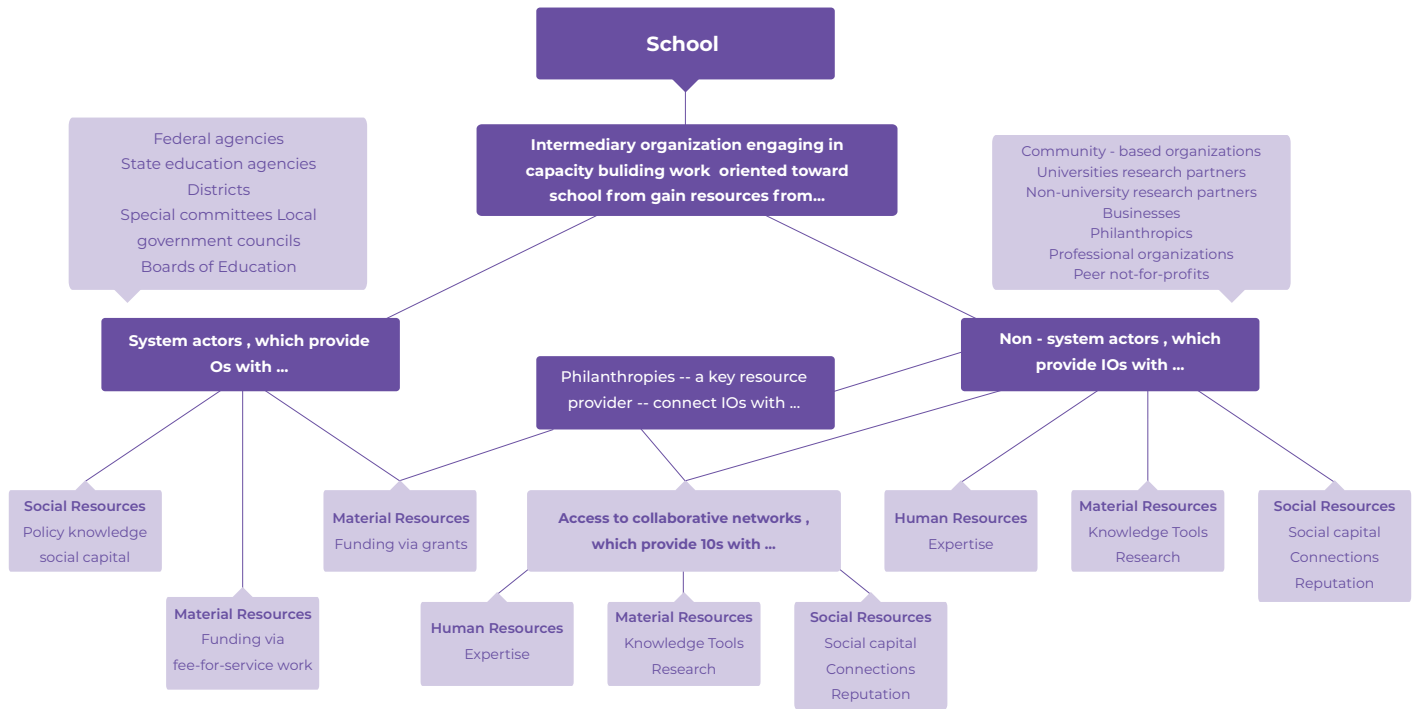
School

Intermediary organization engaging in capacity buliding work oriented toward school from gain resources from...

Federal agencies
State education agencies
Districts
Special committees Local government councils
Boards of Education

Community - based organizations
Universities research partners
Non-university research partners
Businesses
Philanthropics
Professional organizations
Peer not-for-profits

System actors , which provide Os with ...

Non - system actors , which provide IOs with ...

Philanthropies -- a key resource provider -- connect IOs with ...

Social Resources
Policy knowledge
social capital

Material Resources
Funding via grants

Access to collaborative networks , which provide 10s with ...

Human Resources
Expertise

Material Resources
Knowledge Tools
Research

Social Resources
Social capital
Connections
Reputation

Material Resources
Funding via
fee-for-service work

Human Resources
Expertise

Material Resources
Knowledge Tools
Research

Social Resources
Social capital
Connections
Reputation